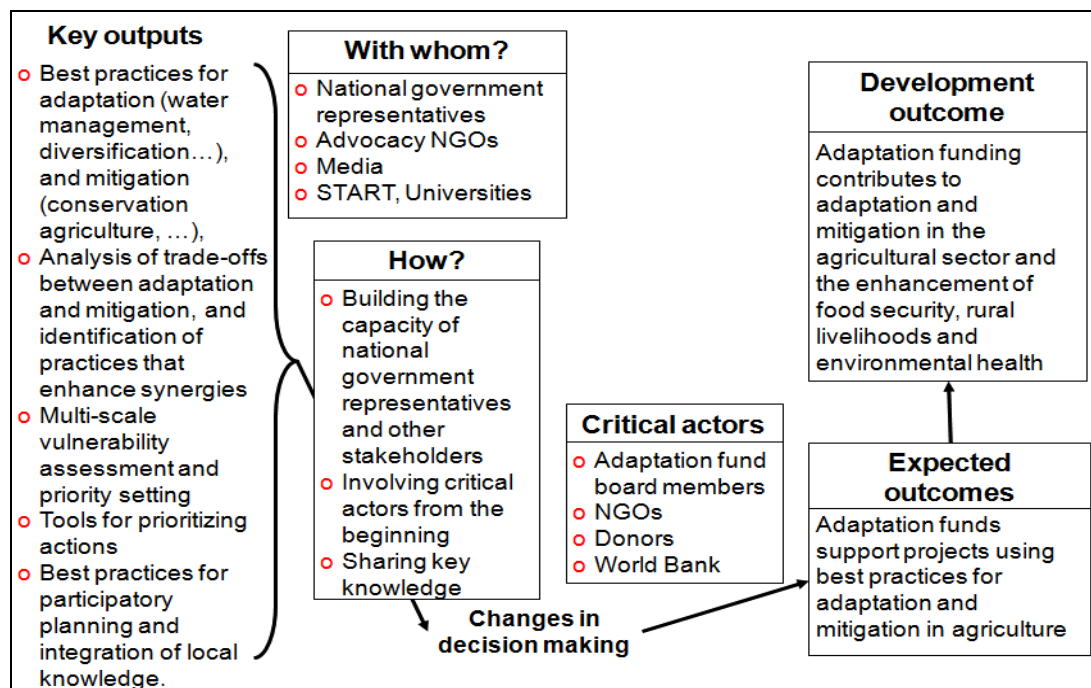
Key outputs
- Best practices for adaptation (water management, diversification…), and mitigation (conservation agriculture, …),
- Analysis of trade-offs between adaptation and mitigation, and identification of practices that enhance synergies
- Multi-scale vulnerability assessment and priority setting
- Tools for prioritizing actions
- Best practices for participatory planning and integration of local knowledge.

With whom?
- National government representatives
- Advocacy NGOs
- Media
- START, Universities

How?
- Building the capacity of national government representatives and other stakeholders
- Involving critical actors from the beginning
- Sharing key knowledge

Changes in decision making

Critical actors
- Adaptation fund board members
- NGOs
- Donors
- World Bank

Development outcome
Adaptation funding contributes to adaptation and mitigation in the agricultural sector and the enhancement of food security, rural livelihoods and environmental health

Expected outcomes
Adaptation funds support projects using best practices for adaptation and mitigation in agriculture